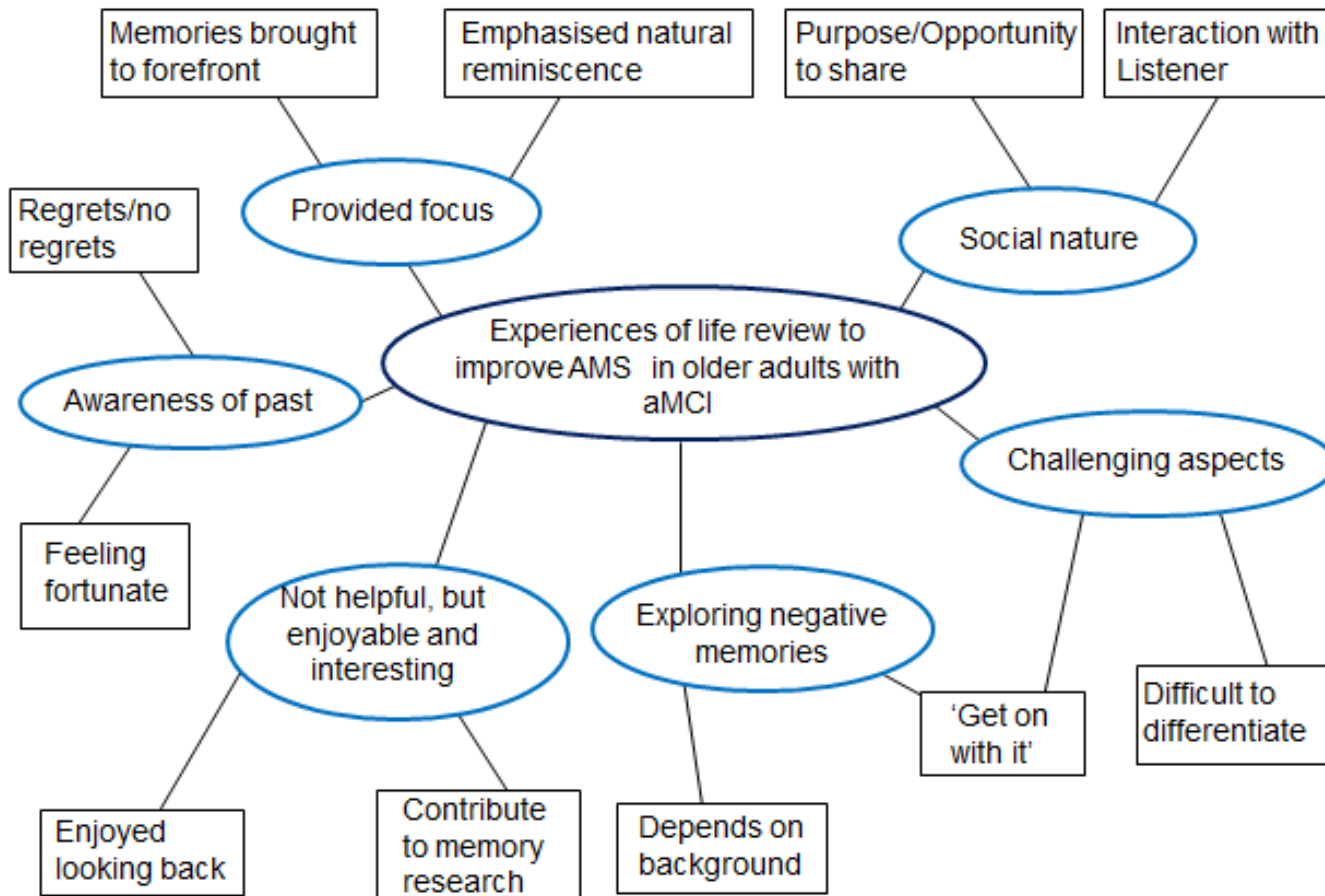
Memories brought to forefront

Emphasised natural reminiscence

Purpose/Opportunity to share

Interaction with Listener

Regrets/no regrets

Provided focus

Social nature

Experiences of life review to improve AMS in older adults with aMCI

Awareness of past

Challenging aspects

Feeling fortunate

Not helpful, but enjoyable and interesting

Exploring negative memories

'Get on with it'

Difficult to differentiate

Enjoyed looking back

Contribute to memory research

Depends on background